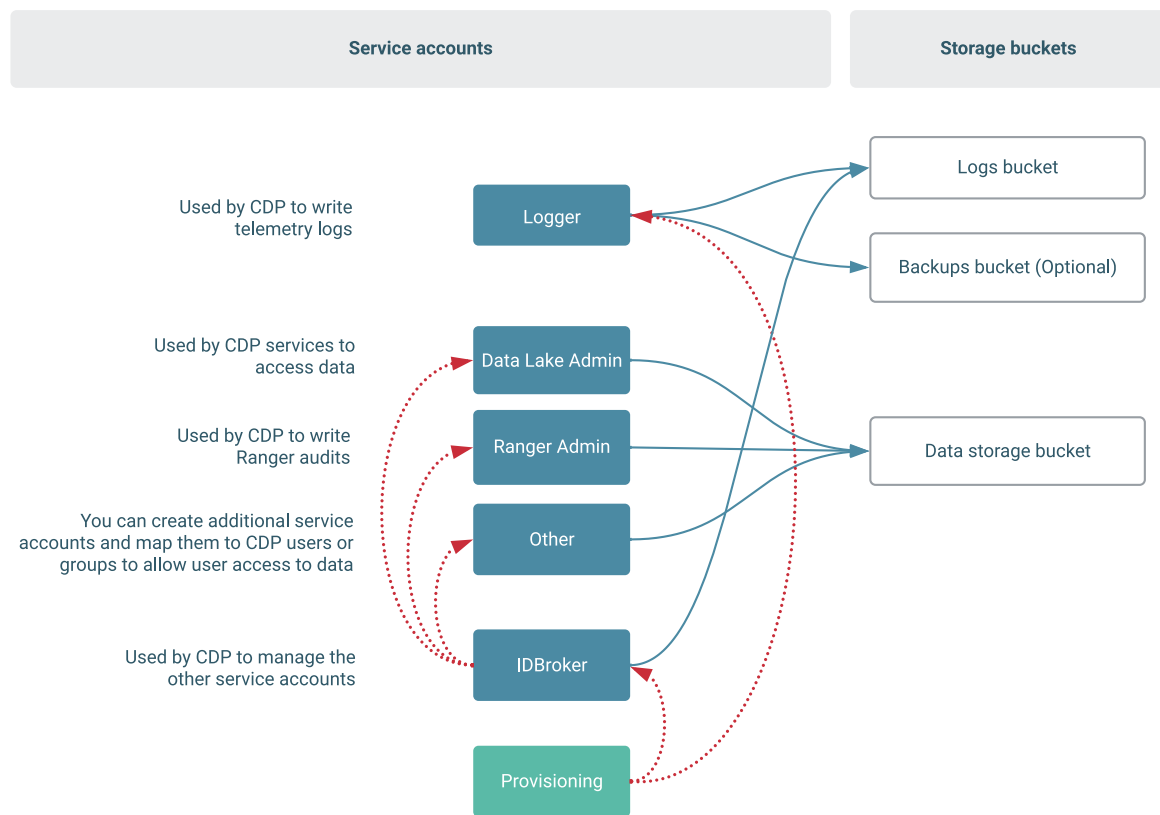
Service accounts

Storage buckets

Used by CDP to write telemetry logs

Logger

Logs bucket

Backups bucket (Optional)

Used by CDP services to access data

Data Lake Admin

Used by CDP to write Ranger audits

Ranger Admin

Data storage bucket

You can create additional service accounts and map them to CDP users or groups to allow user access to data

Other

Used by CDP to manage the other service accounts

IDBroker

Provisioning